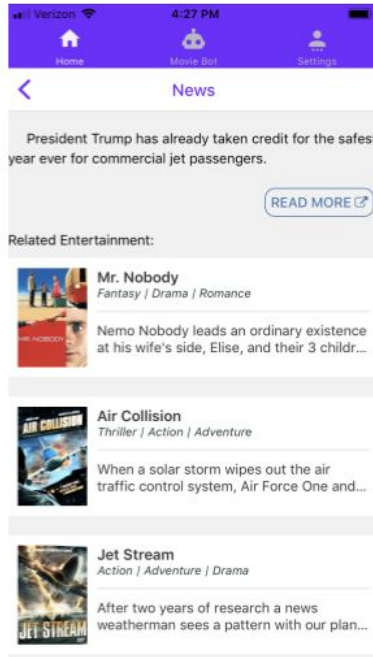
Verizon 4:27 PM

Home Movie Bot Settings

<

News

President Trump has already taken credit for the safest year ever for commercial jet passengers.

READ MORE

Related Entertainment:

MR. NOBODY

Mr. Nobody
Fantasy | Drama | Romance
Nemo Nobody leads an ordinary existence at his wife's side, Elise, and their 3 childr...

AIR COLLISION

Air Collision
Thriller | Action | Adventure
When a solar storm wipes out the air traffic control system, Air Force One and...

JET STREAM

Jet Stream
Action | Adventure | Drama
After two years of research a news weatherman sees a pattern with our plan...